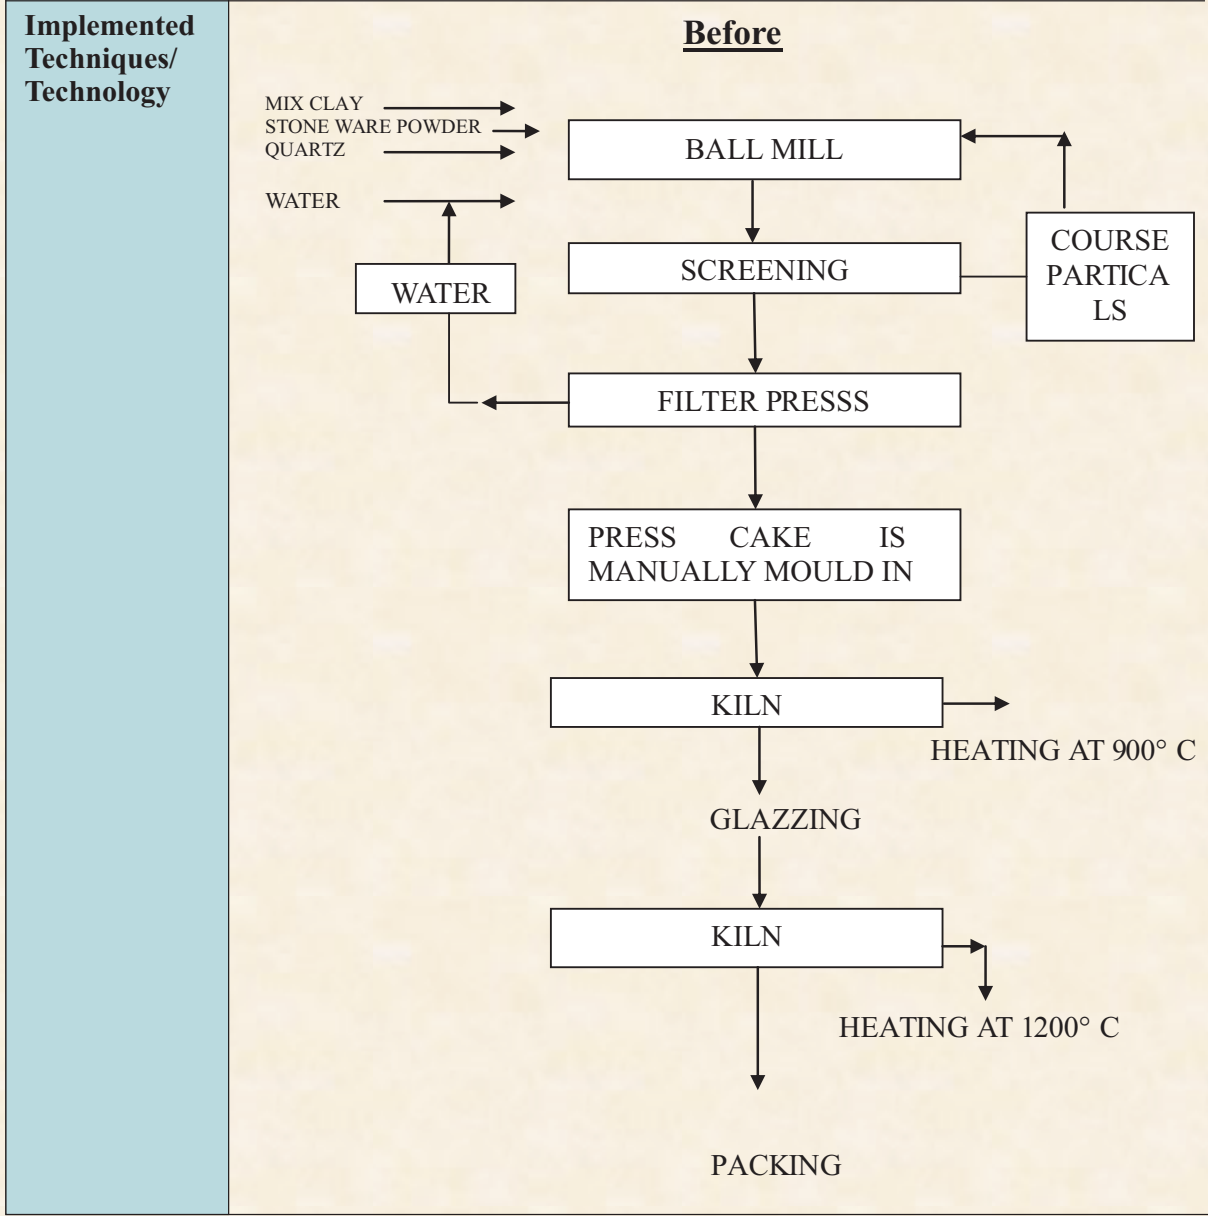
Implemented Techniques/ Technology

Before

MIX CLAY
STONE WARE POWDER
QUARTZ

WATER

BALL MILL

SCREENING

WATER

COURSE PARTICA LS

FILTER PRESSS

PRESS CAKE IS MANUALLY MOULD IN

KILN

HEATING AT 900° C

GLAZZING

KILN

HEATING AT 1200° C

PACKING